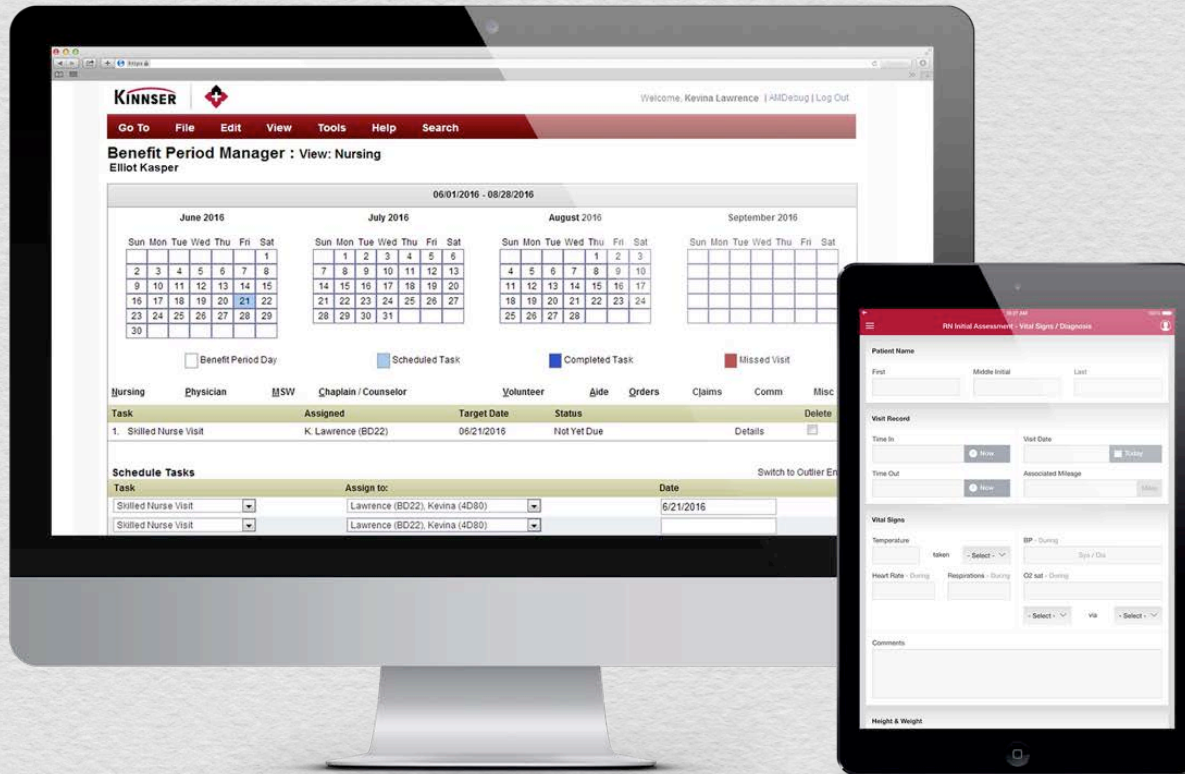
KINNSER

Welcome, Kevina Lawrence | AMDebug | Log Out

Go To File Edit View Tools Help Search

Benefit Period Manager : View: Nursing
Elliot Kasper

06/01/2016 - 08/28/2016

June 2016

| Sun | Mon | Tue | Wed | Thu | Fri | Sat |
|---|---|---|---|---|---|---|
| | | | | | | 1 |
| 2 | 3 | 4 | 5 | 6 | 7 | 8 |
| 9 | 10 | 11 | 12 | 13 | 14 | 15 |
| 16 | 17 | 18 | 19 | 20 | 21 | 22 |
| 23 | 24 | 25 | 26 | 27 | 28 | 29 |
| 30 | | | | | | |

July 2016

| Sun | Mon | Tue | Wed | Thu | Fri | Sat |
|---|---|---|---|---|---|---|
| | 1 | 2 | 3 | 4 | 5 | 6 |
| 7 | 8 | 9 | 10 | 11 | 12 | 13 |
| 14 | 15 | 16 | 17 | 18 | 19 | 20 |
| 21 | 22 | 23 | 24 | 25 | 26 | 27 |
| 28 | 29 | 30 | 31 | | | |

August 2016

| Sun | Mon | Tue | Wed | Thu | Fri | Sat |
|---|---|---|---|---|---|---|
| | | | | 1 | 2 | 3 |
| 4 | 5 | 6 | 7 | 8 | 9 | 10 |
| 11 | 12 | 13 | 14 | 15 | 16 | 17 |
| 18 | 19 | 20 | 21 | 22 | 23 | 24 |
| 25 | 26 | 27 | 28 | | | |

September 2016

| Sun | Mon | Tue | Wed | Thu | Fri | Sat |
|---|---|---|---|---|---|---|

Benefit Period Day Scheduled Task Completed Task Missed Visit

Nursing Physician MSW Chaplain / Counselor Volunteer Aide Orders Claims Comm Misc

| Task | Assigned | Target Date | Status | | Delete |
|---|---|---|---|---|---|
| 1. Skilled Nurse Visit | K. Lawrence (BD22) | 06/21/2016 | Not Yet Due | Details | |

Schedule Tasks
Switch to Outlier En

| Task | Assign to: | Date |
|---|---|---|
| Skilled Nurse Visit | Lawrence (BD22), Kevina (4D80) | 6/21/2016 |
| Skilled Nurse Visit | Lawrence (BD22), Kevina (4D80) | |

RN Initial Assessment - Vital Signs / Diagnosis

Patient Name
First Middle Initial Last

Visit Record
Time In Now Visit Date Today
Time Out Now Associated Mileage Miles

Vital Signs
Temperature taken - Select - BP - During Sys / Dia
Heart Rate - During Respirations - During O2 sat - During
- Select - via - Select -

Comments

Height & Weight